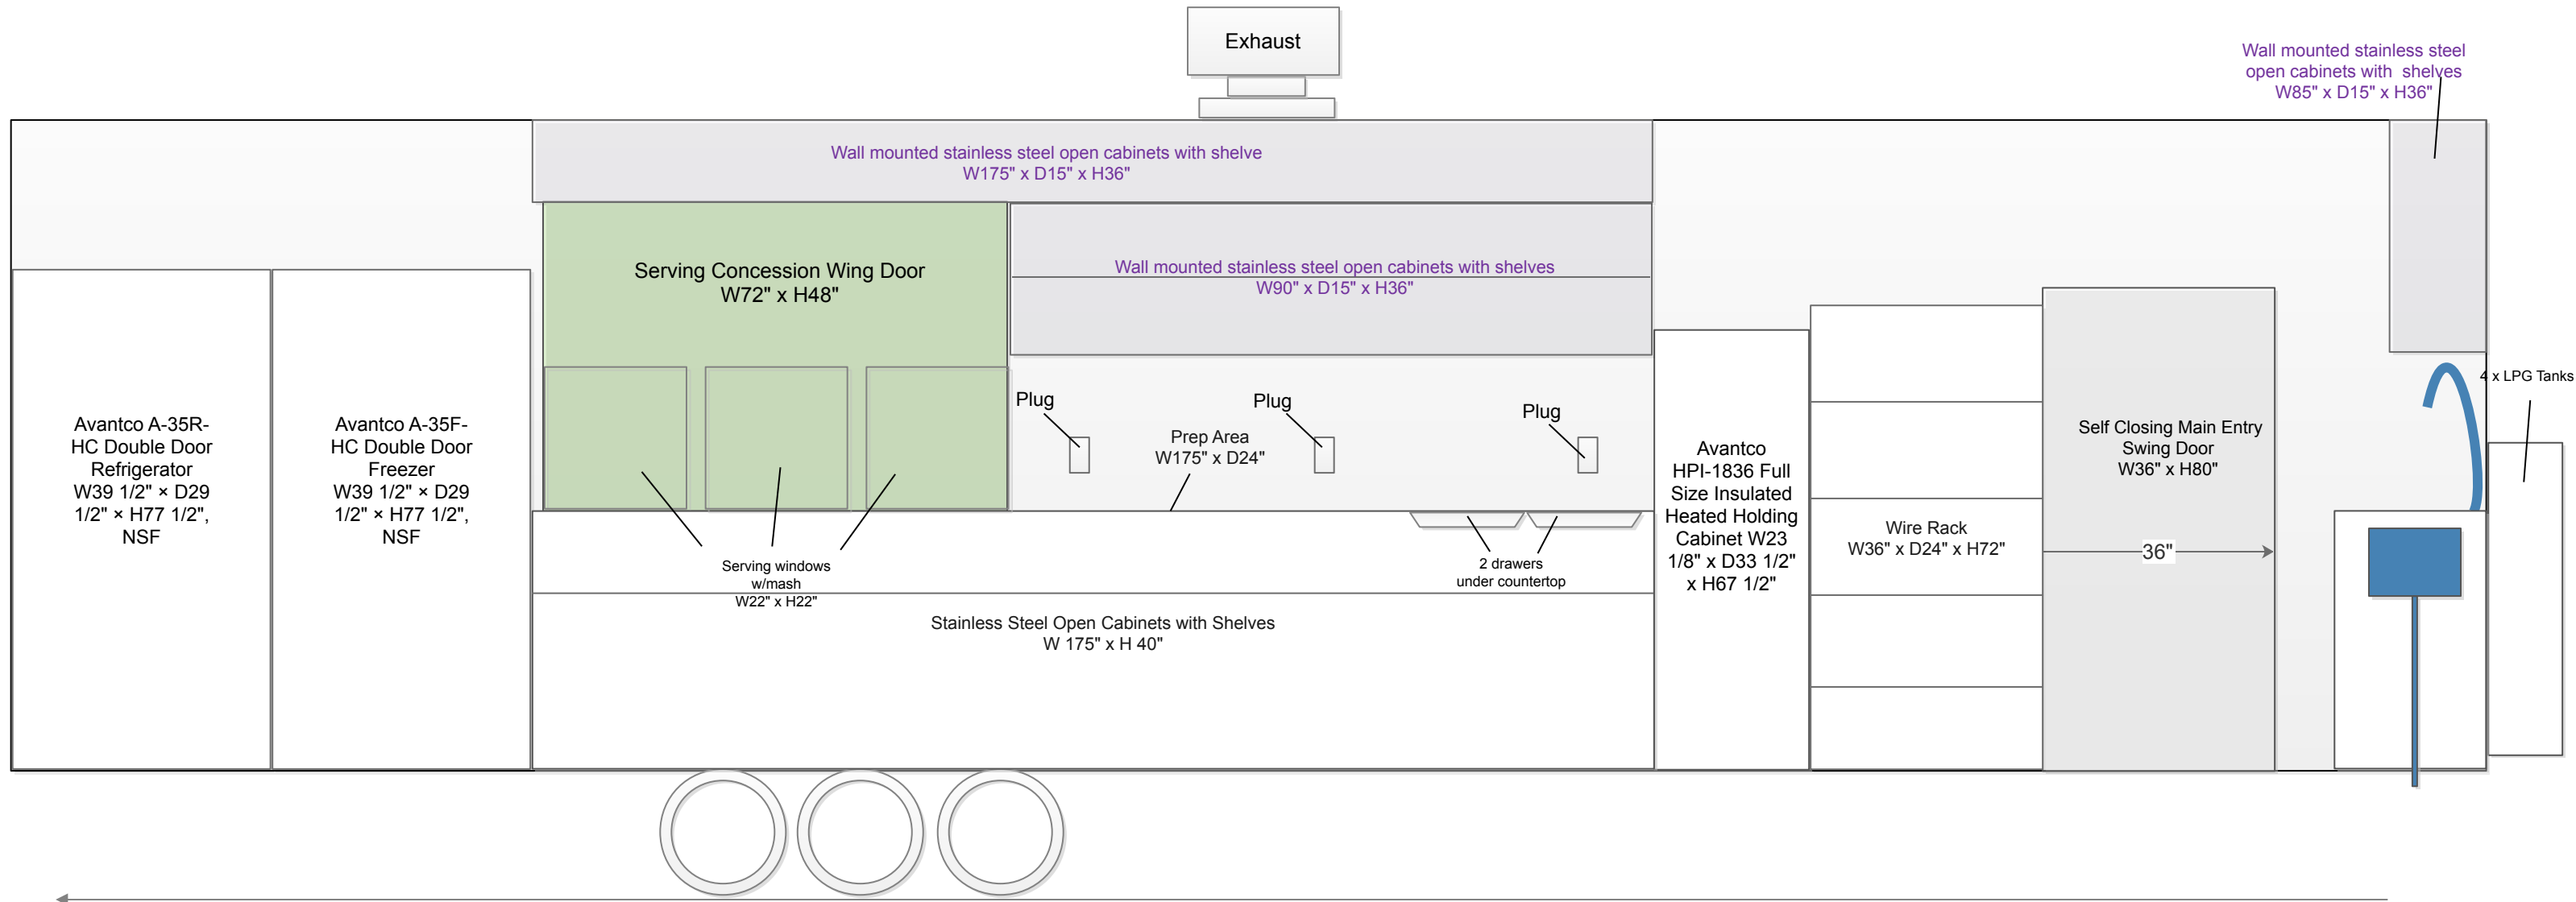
Exhaust

Wall mounted stainless steel open cabinets with shelves W85" x D15" x H36"

Wall mounted stainless steel open cabinets with shelve W175" x D15" x H36"

Serving Concession Wing Door W72" x H48"

Wall mounted stainless steel open cabinets with shelves W90" x D15" x H36"

4 x LPG Tanks

Avantco A-35R-HC Double Door Refrigerator W39 1/2" × D29 1/2" × H77 1/2", NSF

Avantco A-35F-HC Double Door Freezer W39 1/2" × D29 1/2" × H77 1/2", NSF

Plug

Plug

Plug

Prep Area W175" x D24"

Avantco HPI-1836 Full Size Insulated Heated Holding Cabinet W23 1/8" x D33 1/2" x H67 1/2"

Self Closing Main Entry Swing Door W36" x H80"

Wire Rack W36" x D24" x H72"

36"

Serving windows w/mash W22" x H22"

2 drawers under countertop

Stainless Steel Open Cabinets with Shelves W 175" x H 40"